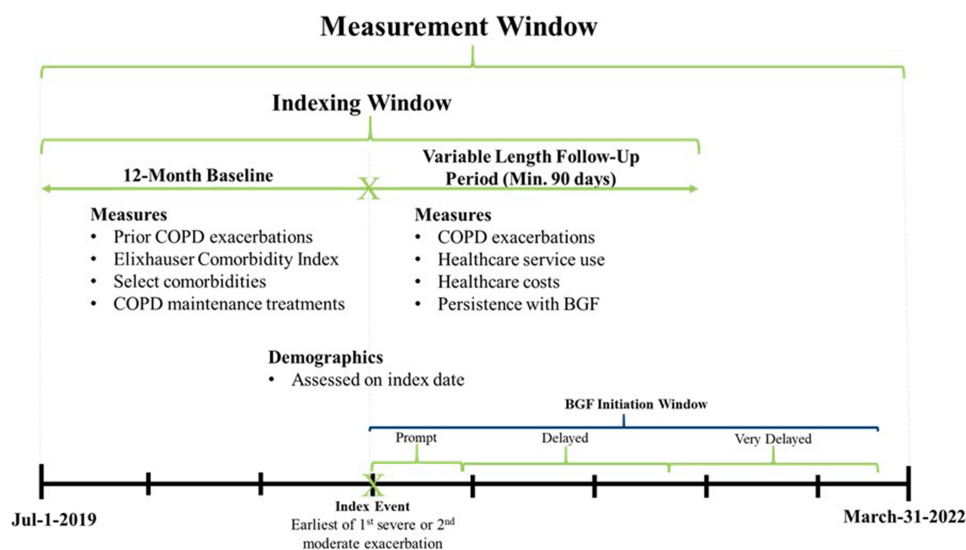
Measurement Window

Indexing Window

12-Month Baseline

X

Variable Length Follow-Up Period (Min. 90 days)

Measures
- Prior COPD exacerbations
- Elixhauser Comorbidity Index
- Select comorbidities
- COPD maintenance treatments

Measures
- COPD exacerbations
- Healthcare service use
- Healthcare costs
- Persistence with BGF

Demographics
- Assessed on index date

BGF Initiation Window

Prompt

Delayed

Very Delayed

Jul-1-2019

X

Index Event
Earliest of 1$^{st}$ severe or 2$^{nd}$ moderate exacerbation

March-31-2022